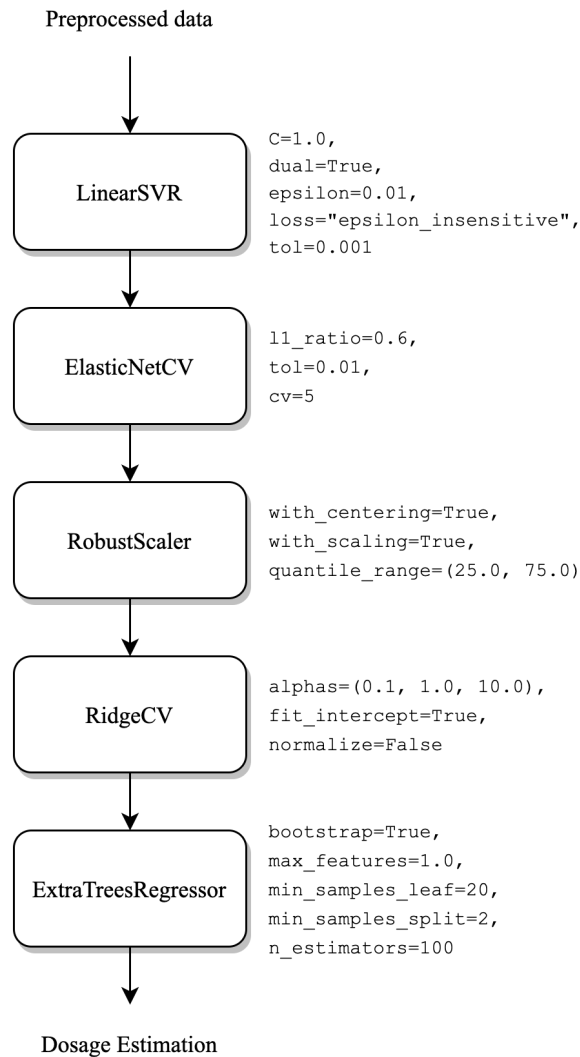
Preprocessed data

LinearSVR

C=1.0,
dual=True,
epsilon=0.01,
loss="epsilon_insensitive",
tol=0.001

ElasticNetCV

l1_ratio=0.6,
tol=0.01,
cv=5

RobustScaler

with_centering=True,
with_scaling=True,
quantile_range=(25.0, 75.0)

RidgeCV

alphas=(0.1, 1.0, 10.0),
fit_intercept=True,
normalize=False

ExtraTreesRegressor

bootstrap=True,
max_features=1.0,
min_samples_leaf=20,
min_samples_split=2,
n_estimators=100

Dosage Estimation